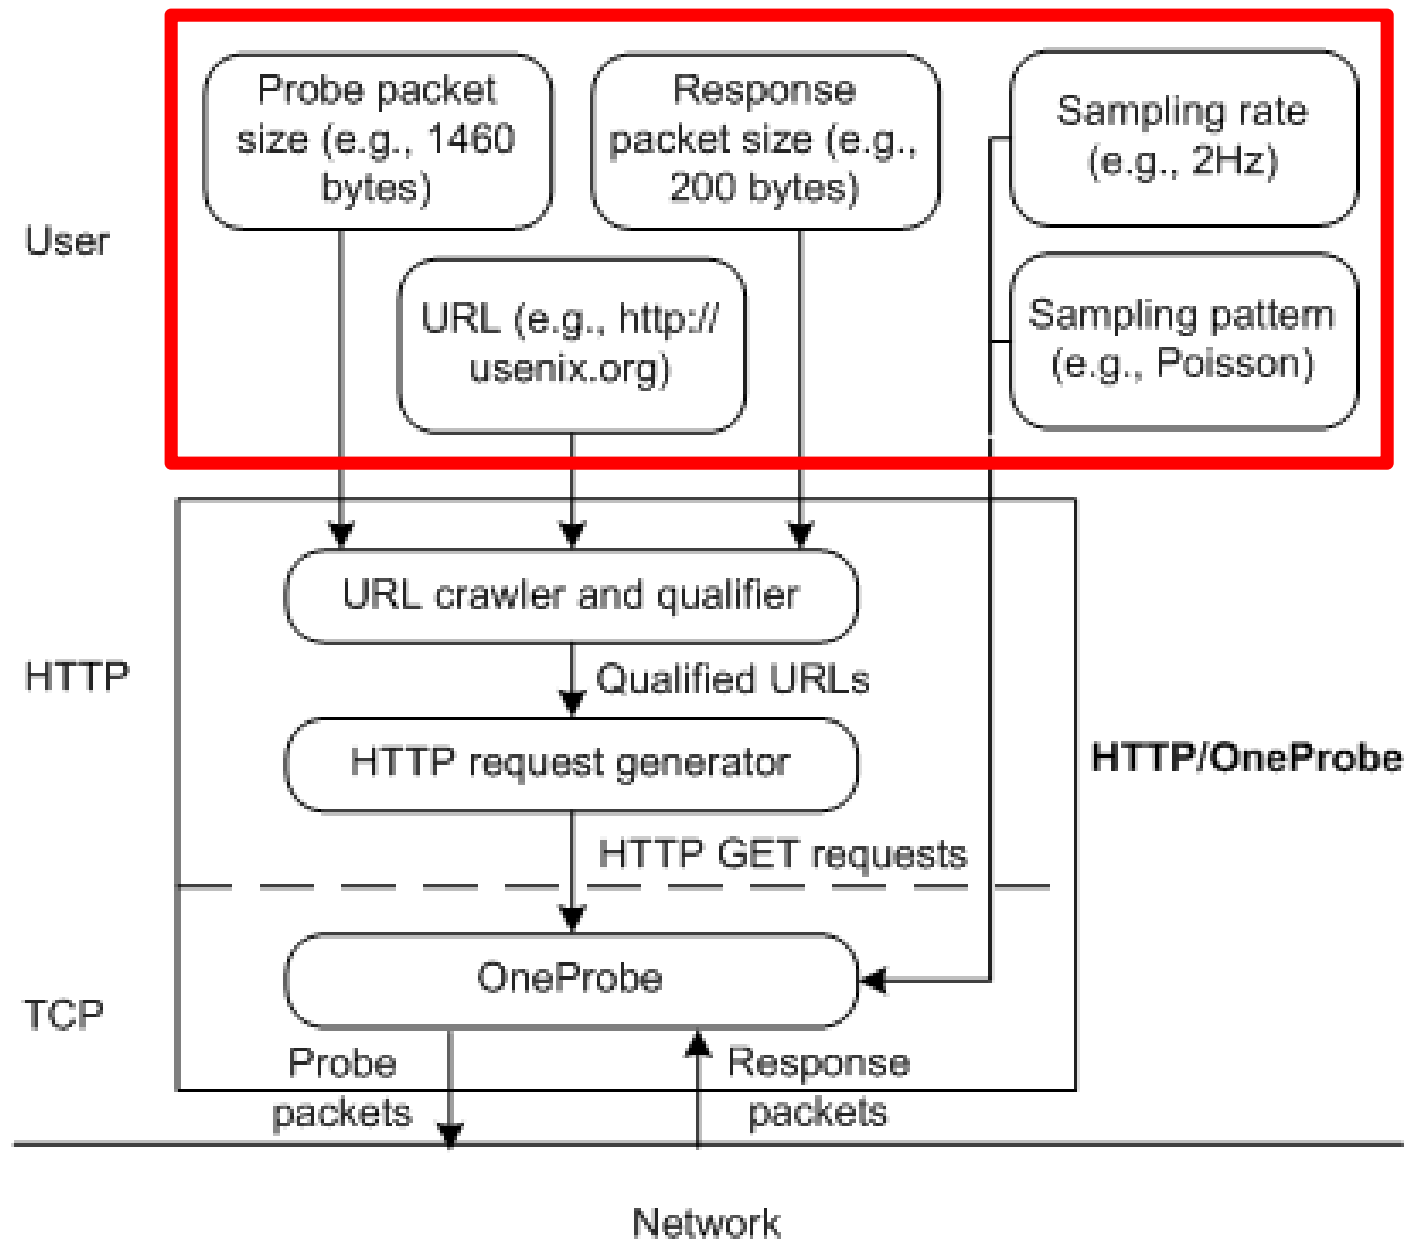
User

Probe packet size (e.g., 1460 bytes)

Response packet size (e.g., 200 bytes)

Sampling rate (e.g., 2Hz)

URL (e.g., http:// usenix.org)

Sampling pattern (e.g., Poisson)

HTTP

URL crawler and qualifier

Qualified URLs

HTTP request generator

HTTP/OneProbe

HTTP GET requests

TCP

OneProbe

Probe packets

Response packets

Network